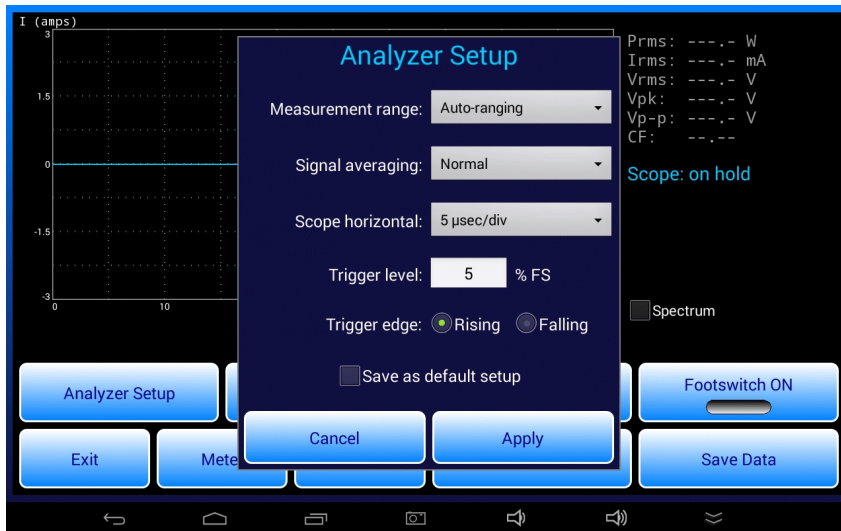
I (amps)
3
1.5
0
-1.5
-3
0
10

Prms: ---.- W
Irms: ---.- mA
Vrms: ---.- V
Vpk: ---.- V
Vp-p: ---.- V
CF: --.--

Scope: on hold

Spectrum

Analyzer Setup

Measurement range: Auto-ranging

Signal averaging: Normal

Scope horizontal: 5 μsec/div

Trigger level: 5 % FS

Trigger edge: Rising Falling

Save as default setup

Cancel
Apply

Analyzer Setup
Footswitch ON
Exit
Mete
Save Data